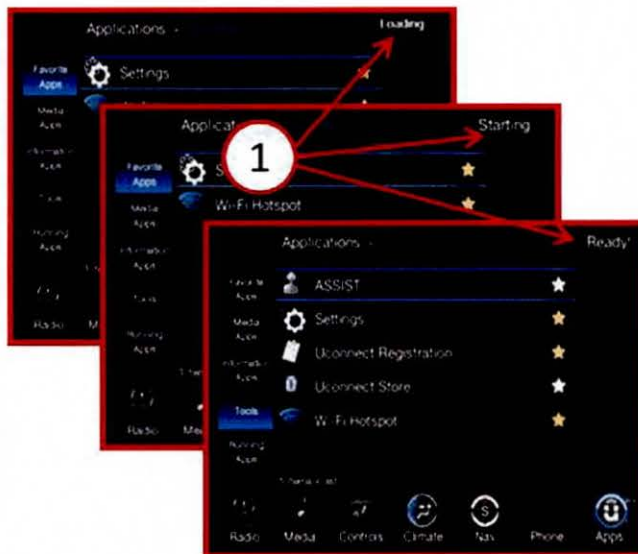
Applications -
Loading
Favorite Apps
Media Apps
Information Apps
Tools
Running Apps
Settings
Radio
Me

Applications
Starting
Favorite Apps
Media Apps
Information Apps
Tools
Running Apps
S
Wi-Fi Hotspot
Radio
Me

1

Applications -
Ready!
Favorite Apps
Media Apps
Information Apps
Tools
Running Apps
ASSIST
Settings
Uconnect Registration
Uconnect Store
Wi-Fi Hotspot
Radio
Media
Controls
Climate
Nav
Phone
Apps